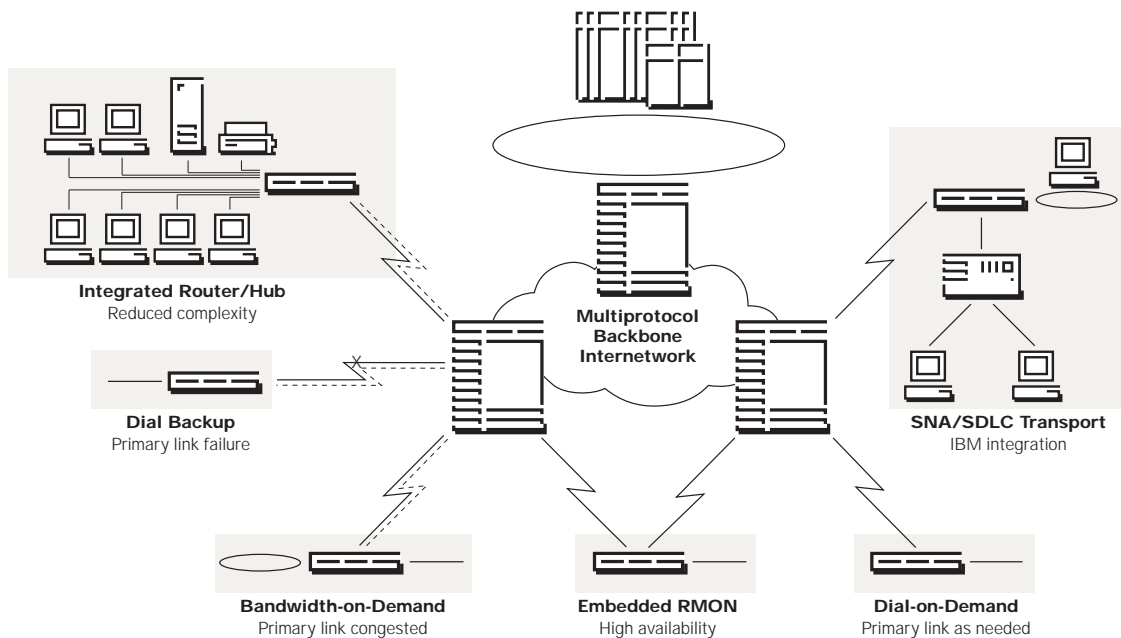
Integrated Router/Hub
Reduced complexity

Multiprotocol Backbone Internetwork

Dial Backup
Primary link failure

SNA/SDLC Transport
IBM integration

Bandwidth-on-Demand
Primary link congested

Embedded RMON
High availability

Dial-on-Demand
Primary link as needed